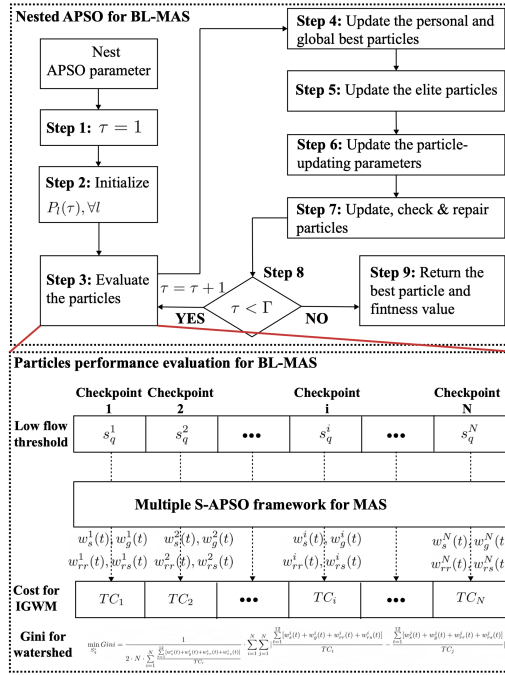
Nested APSO for BL-MAS

Nest APSO parameter

Step 1: $\tau = 1$

Step 2: Initialize $P_l(\tau), \forall l$

Step 3: Evaluate the particles

Step 4: Update the personal and global best particles

Step 5: Update the elite particles

Step 6: Update the particle-updating parameters

Step 7: Update, check & repair particles

Step 8

$\tau = \tau + 1$

$\tau < \Gamma$

YES

NO

Step 9: Return the best particle and fintness value

Particles performance evaluation for BL-MAS

| | Checkpoint 1 | Checkpoint 2 | | Checkpoint i | | Checkpoint N |
|---|---|---|---|---|---|---|
| Low flow threshold | $s_q^1$ | $s_q^2$ | ••• | $s_q^i$ | ••• | $s_q^N$ |

Multiple S-APSO framework for MAS

$w_s^1(t), w_g^1(t)$ $w_{rr}^1(t), w_{rs}^1(t)$ $w_s^2(t), w_g^2(t)$ $w_{rr}^2(t), w_{rs}^2(t)$ $w_s^i(t), w_g^i(t)$ $w_{rr}^i(t), w_{rs}^i(t)$ $w_s^N(t), w_g^N(t)$ $w_{rr}^N(t), w_{rs}^N(t)$

| Cost for IGWM | $TC_1$ | $TC_2$ | ••• | $TC_i$ | ••• | $TC_N$ |
|---|---|---|---|---|---|---|

Gini for watershed $\min_{s_q^i} Gini = \frac{1}{2 \cdot N \cdot \sum_{i=1}^{N} \frac{\sum_{t=1}^{12}[w_s^i(t)+w_g^i(t)+w_{rr}^i(t)+w_{rs}^i(t)]}{TC_i}} \sum_{i=1}^{N}\sum_{j=1}^{N}\left|\frac{\sum_{t=1}^{12}[w_s^i(t)+w_g^i(t)+w_{rr}^i(t)+w_{rs}^i(t)]}{TC_i} - \frac{\sum_{t=1}^{12}[w_s^j(t)+w_g^j(t)+w_{rr}^j(t)+w_{rs}^j(t)]}{TC_j}\right|$